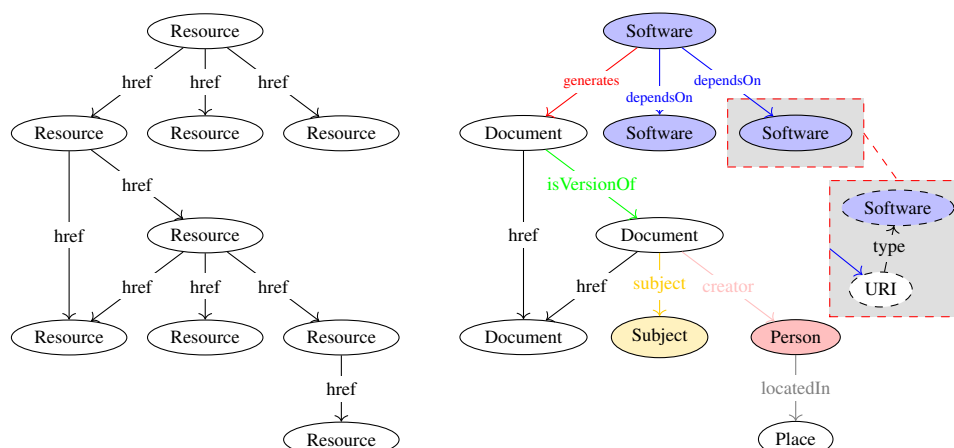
Resource

href href href

Resource Resource Resource

href

href

Resource

href href href

Resource Resource Resource

href

Resource

Software

generates dependsOn dependsOn

Document Software Software

isVersionOf

href

Document

Software

type

URI

href subject creator

Document Subject Person

locatedIn

Place